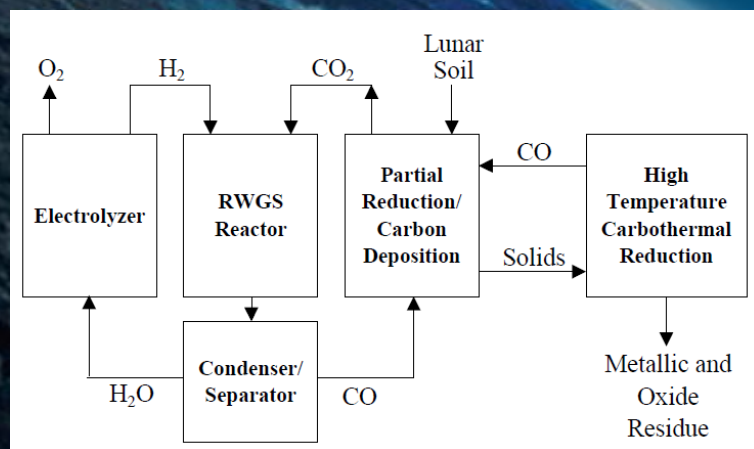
$O_2$

$H_2$

$CO_2$

Lunar Soil

Electrolyzer

RWGS Reactor

Partial Reduction/ Carbon Deposition

CO

High Temperature Carbothermal Reduction

Solids

Condenser/ Separator

$H_2O$

CO

Metallic and Oxide Residue